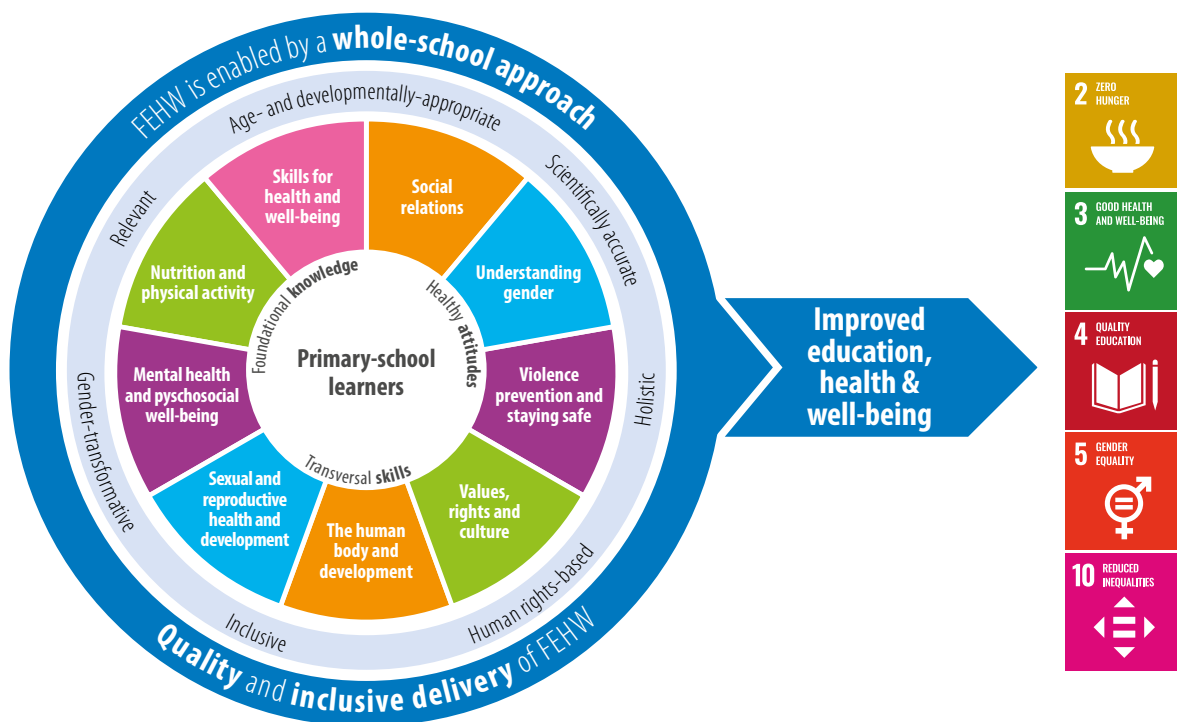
FEHW is enabled by a whole-school approach

Age- and developmentally-appropriate

Scientifically accurate

Holistic

Human rights-based

Inclusive

Gender-transformative

Relevant

Skills for health and well-being

Social relations

Understanding gender

Violence prevention and staying safe

Values, rights and culture

The human body and development

Sexual and reproductive health and development

Mental health and pyschosocial well-being

Nutrition and physical activity

Foundational knowledge

Healthy attitudes

Transversal skills

Primary-school learners

Quality and inclusive delivery of FEHW

Improved education, health & well-being

2 ZERO HUNGER

3 GOOD HEALTH AND WELL-BEING

4 QUALITY EDUCATION

5 GENDER EQUALITY

10 REDUCED INEQUALITIES